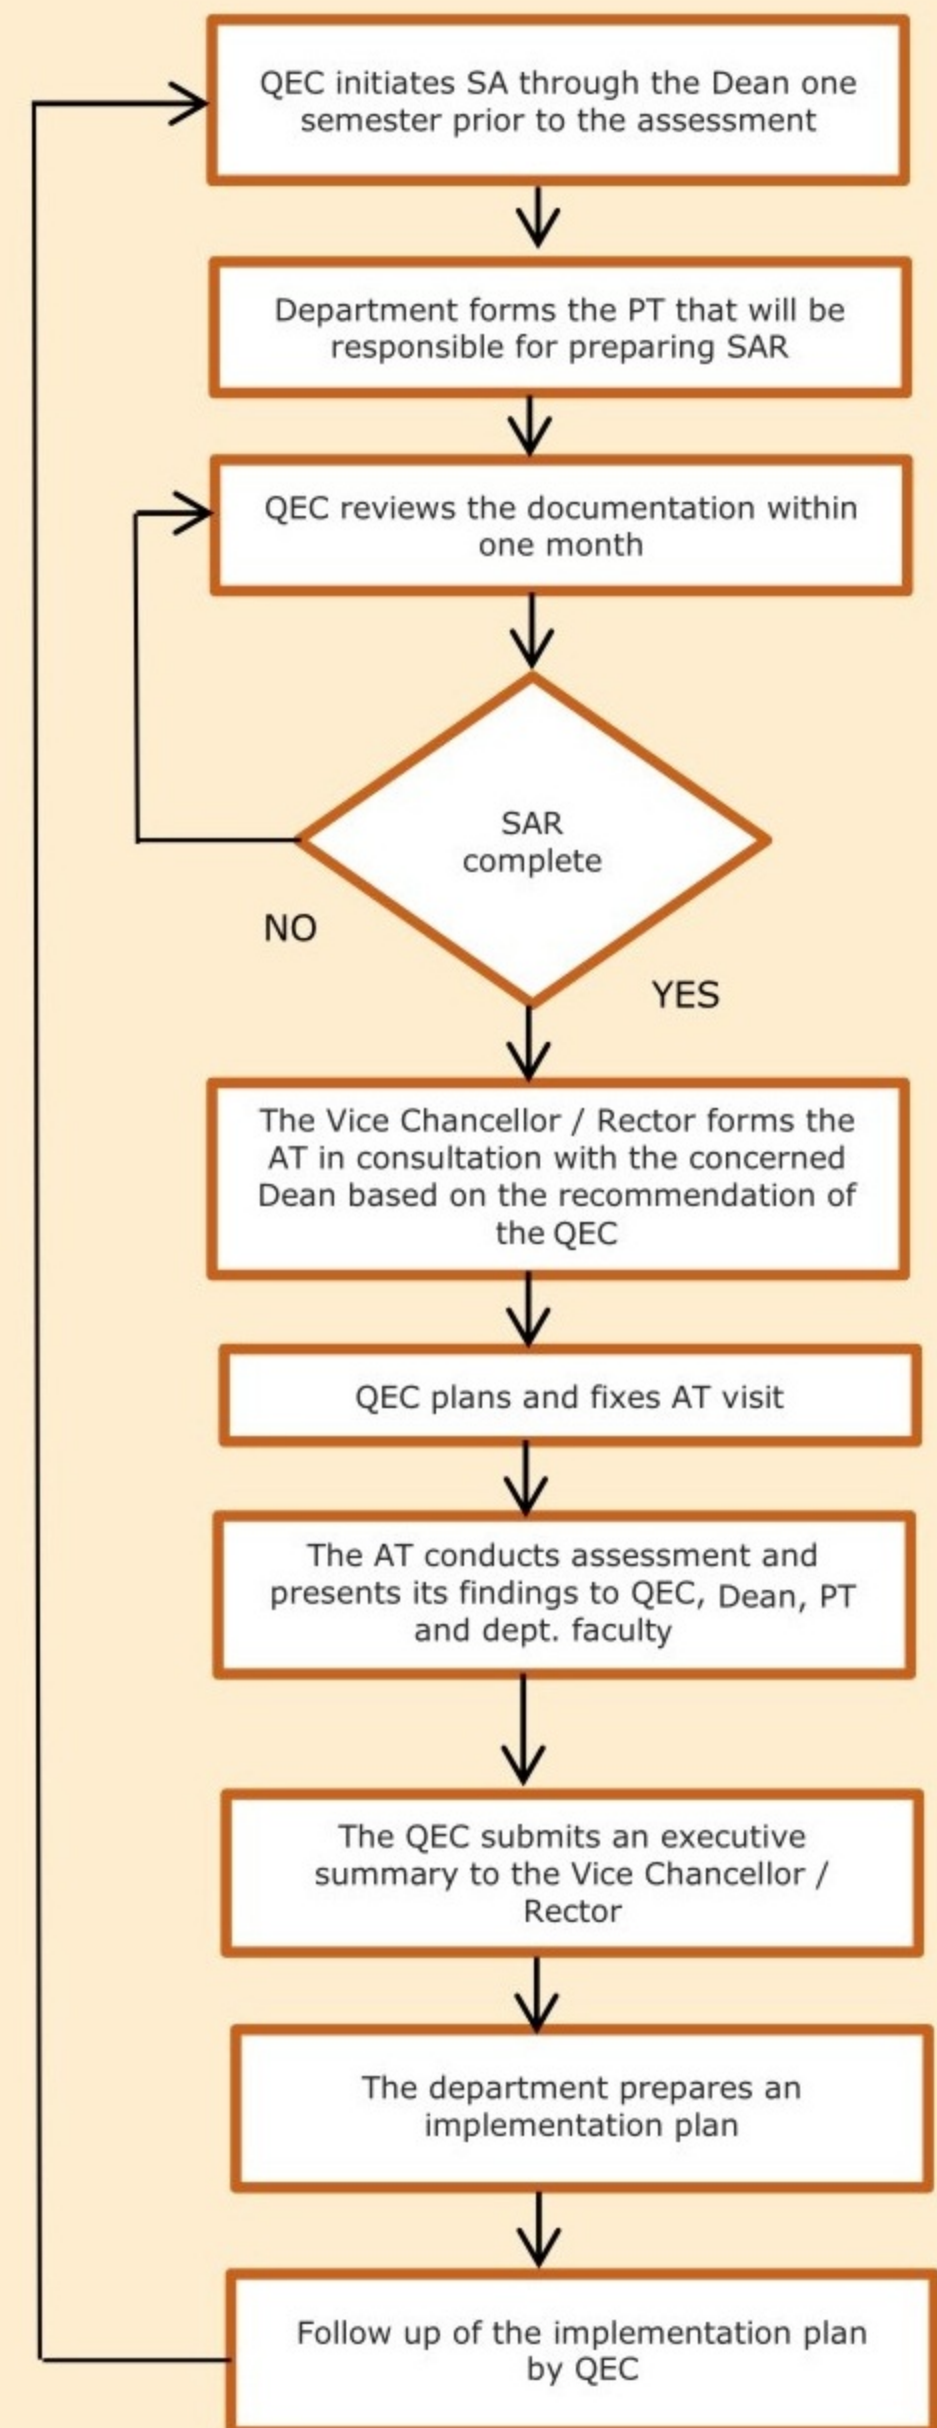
QEC initiates SA through the Dean one semester prior to the assessment

Department forms the PT that will be responsible for preparing SAR

QEC reviews the documentation within one month

SAR complete

NO

YES

The Vice Chancellor / Rector forms the AT in consultation with the concerned Dean based on the recommendation of the QEC

QEC plans and fixes AT visit

The AT conducts assessment and presents its findings to QEC, Dean, PT and dept. faculty

The QEC submits an executive summary to the Vice Chancellor / Rector

The department prepares an implementation plan

Follow up of the implementation plan by QEC